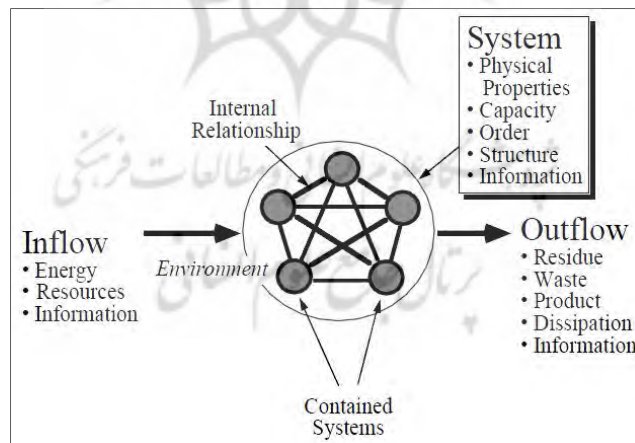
System
• Physical Properties
• Capacity
• Order
• Structure
• Information

Internal Relationship

Inflow
• Energy
• Resources
• Information

Environment

Outflow
• Residue
• Waste
• Product
• Dissipation
• Information

Contained Systems